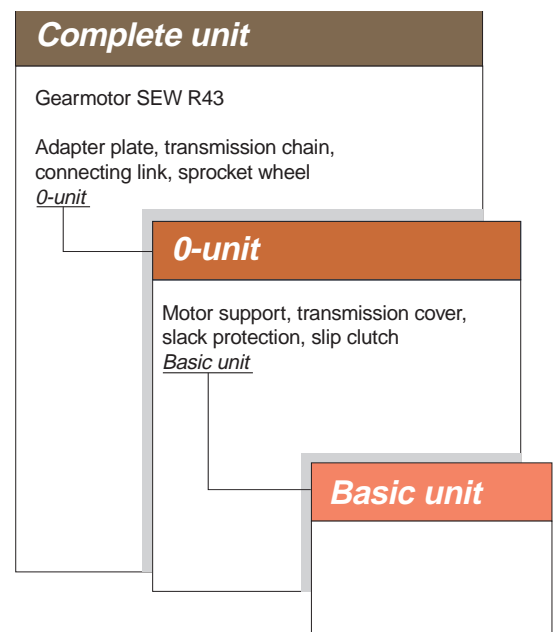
Complete unit

Gearmotor SEW R43

Adapter plate, transmission chain, connecting link, sprocket wheel
0-unit

0-unit

Motor support, transmission cover, slack protection, slip clutch
Basic unit

Basic unit